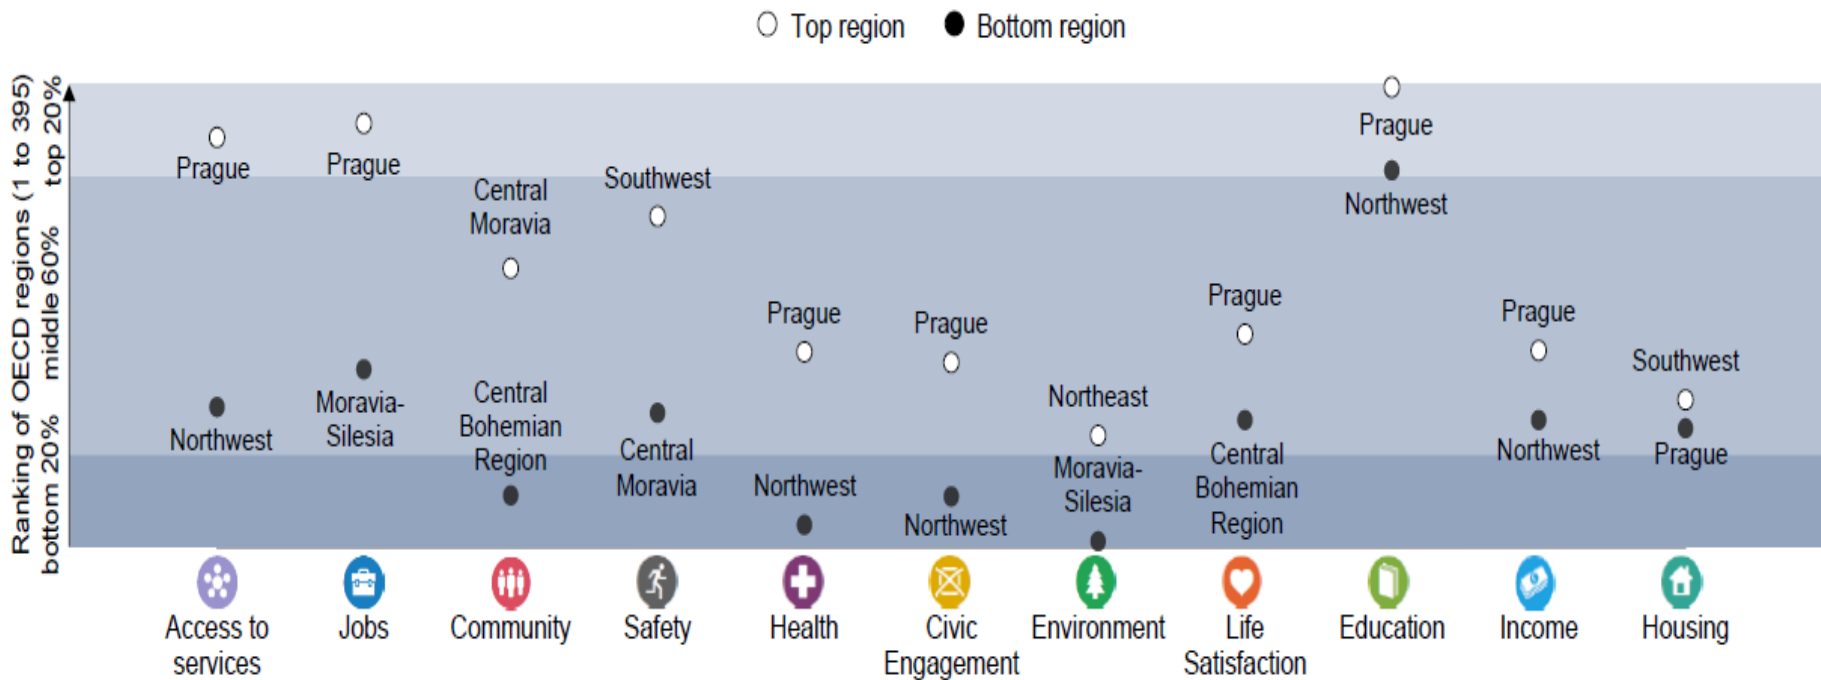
Top region Bottom region

Ranking of OECD regions (1 to 395)

top 20%

middle 60%

bottom 20%

Prague

Northwest

Prague

Moravia-Silesia

Central Moravia

Central Bohemian Region

Southwest

Central Moravia

Prague

Northwest

Prague

Northwest

Northeast

Moravia-Silesia

Prague

Central Bohemian Region

Prague

Northwest

Prague

Northwest

Southwest

Prague

Access to services

Jobs

Community

Safety

Health

Civic Engagement

Environment

Life Satisfaction

Education

Income

Housing